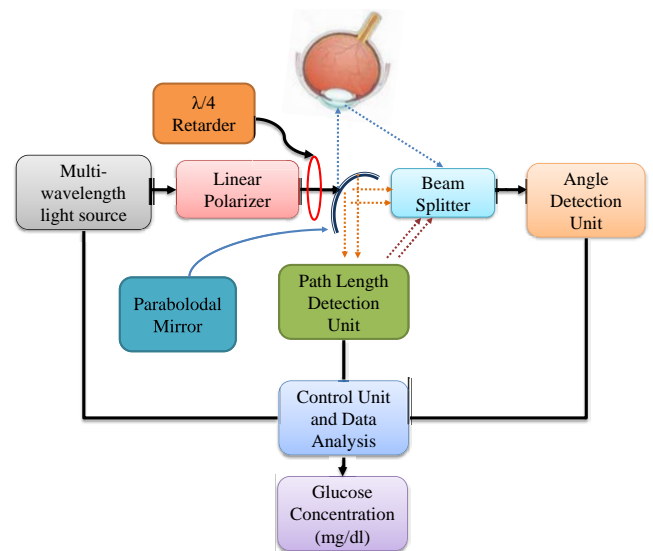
$\lambda/4$ Retarder

Multi-wavelength light source

Linear Polarizer

Beam Splitter

Angle Detection Unit

Parabolodal Mirror

Path Length Detection Unit

Control Unit and Data Analysis

Glucose Concentration (mg/dl)